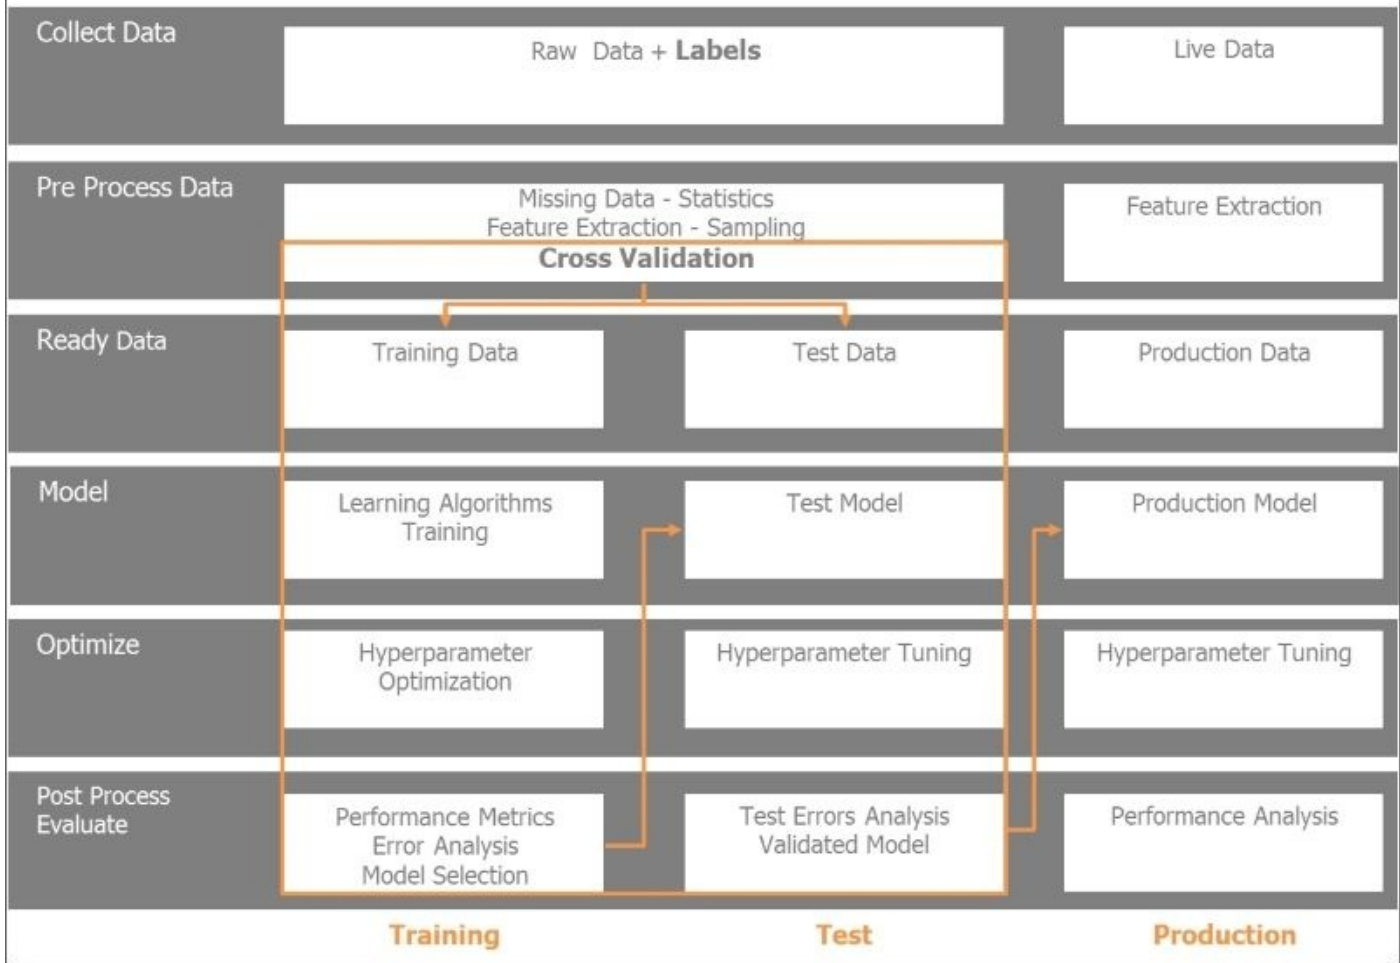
Collect Data

Raw Data + **Labels**

Live Data

Pre Process Data

Missing Data - Statistics
Feature Extraction - Sampling

**Cross Validation**

Feature Extraction

Ready Data

Training Data

Test Data

Production Data

Model

Learning Algorithms
Training

Test Model

Production Model

Optimize

Hyperparameter
Optimization

Hyperparameter Tuning

Hyperparameter Tuning

Post Process
Evaluate

Performance Metrics
Error Analysis
Model Selection

Test Errors Analysis
Validated Model

Performance Analysis

Training

Test

Production